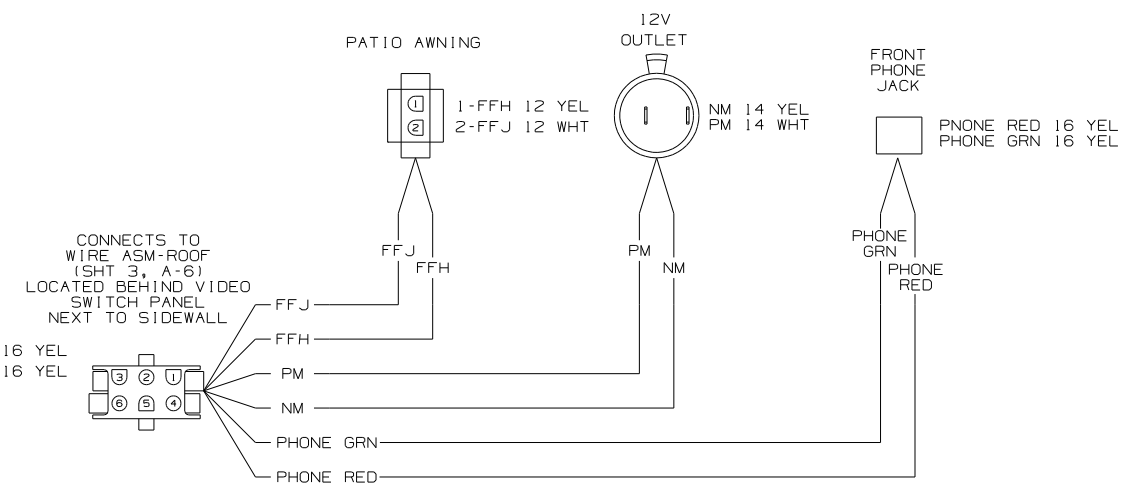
PATIO AWNING

1 2

1-FFH 12 YEL
2-FFJ 12 WHT

12V
OUTLET

NM 14 YEL
PM 14 WHT

FRONT
PHONE
JACK

PNONE RED 16 YEL
PHONE GRN 16 YEL

CONNECTS TO
WIRE ASM-ROOF
(SHT 3, A-6)
LOCATED BEHIND VIDEO
SWITCH PANEL
NEXT TO SIDEWALL

FFJ
FFH

PM
NM

PHONE
GRN

PHONE
RED

16 YEL
16 YEL

3 2 1
6 5 4

FFJ
FFH
PM
NM
PHONE GRN
PHONE RED